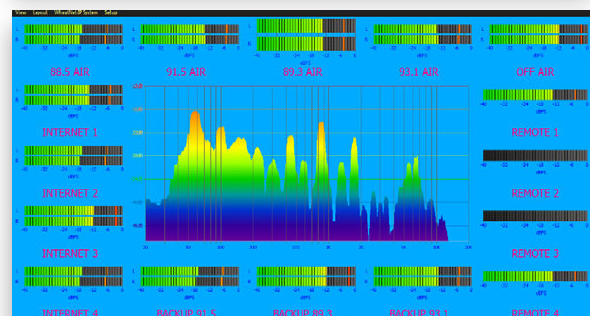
View Layout WheatNet-IP System Setup

88.5 AIR

91.5 AIR

89.3 AIR

93.1 AIR

OFF AIR

INTERNET 1

REMOTE 1

INTERNET 2

REMOTE 2

INTERNET 3

REMOTE 3

INTERNET 4

BACKUP 91.5

BACKUP 89.3

BACKUP 93.1

REMOTE 4